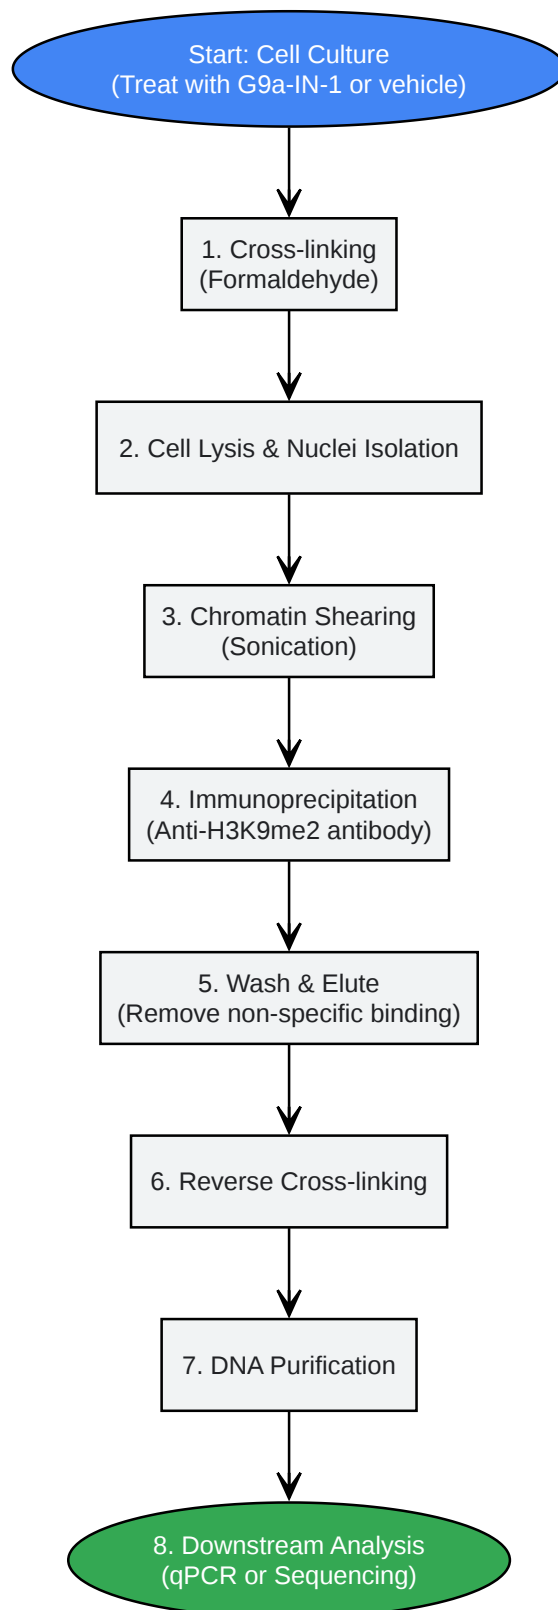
Start: Cell Culture
(Treat with G9a-IN-1 or vehicle)

1. Cross-linking
(Formaldehyde)

2. Cell Lysis & Nuclei Isolation

3. Chromatin Shearing
(Sonication)

4. Immunoprecipitation
(Anti-H3K9me2 antibody)

5. Wash & Elute
(Remove non-specific binding)

6. Reverse Cross-linking

7. DNA Purification

8. Downstream Analysis
(qPCR or Sequencing)